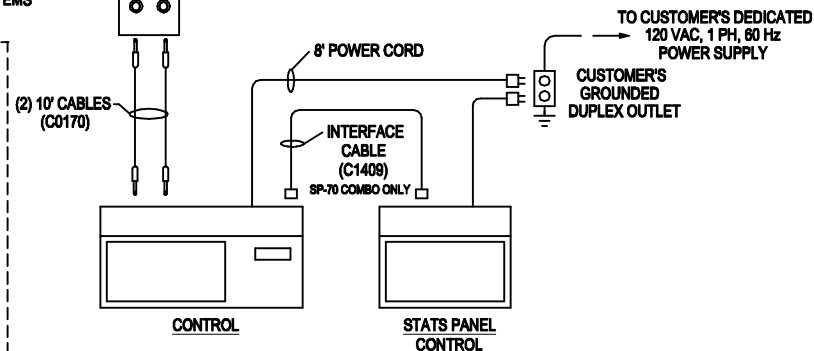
EMS

TO CUSTOMER'S DEDICATED 120 VAC, 1 PH, 60 Hz POWER SUPPLY

8' POWER CORD

CUSTOMER'S GROUNDED DUPLEX OUTLET

(2) 10' CABLES (C0170)

INTERFACE CABLE (C1409)

SP-70 COMBO ONLY

CONTROL

STATS PANEL CONTROL